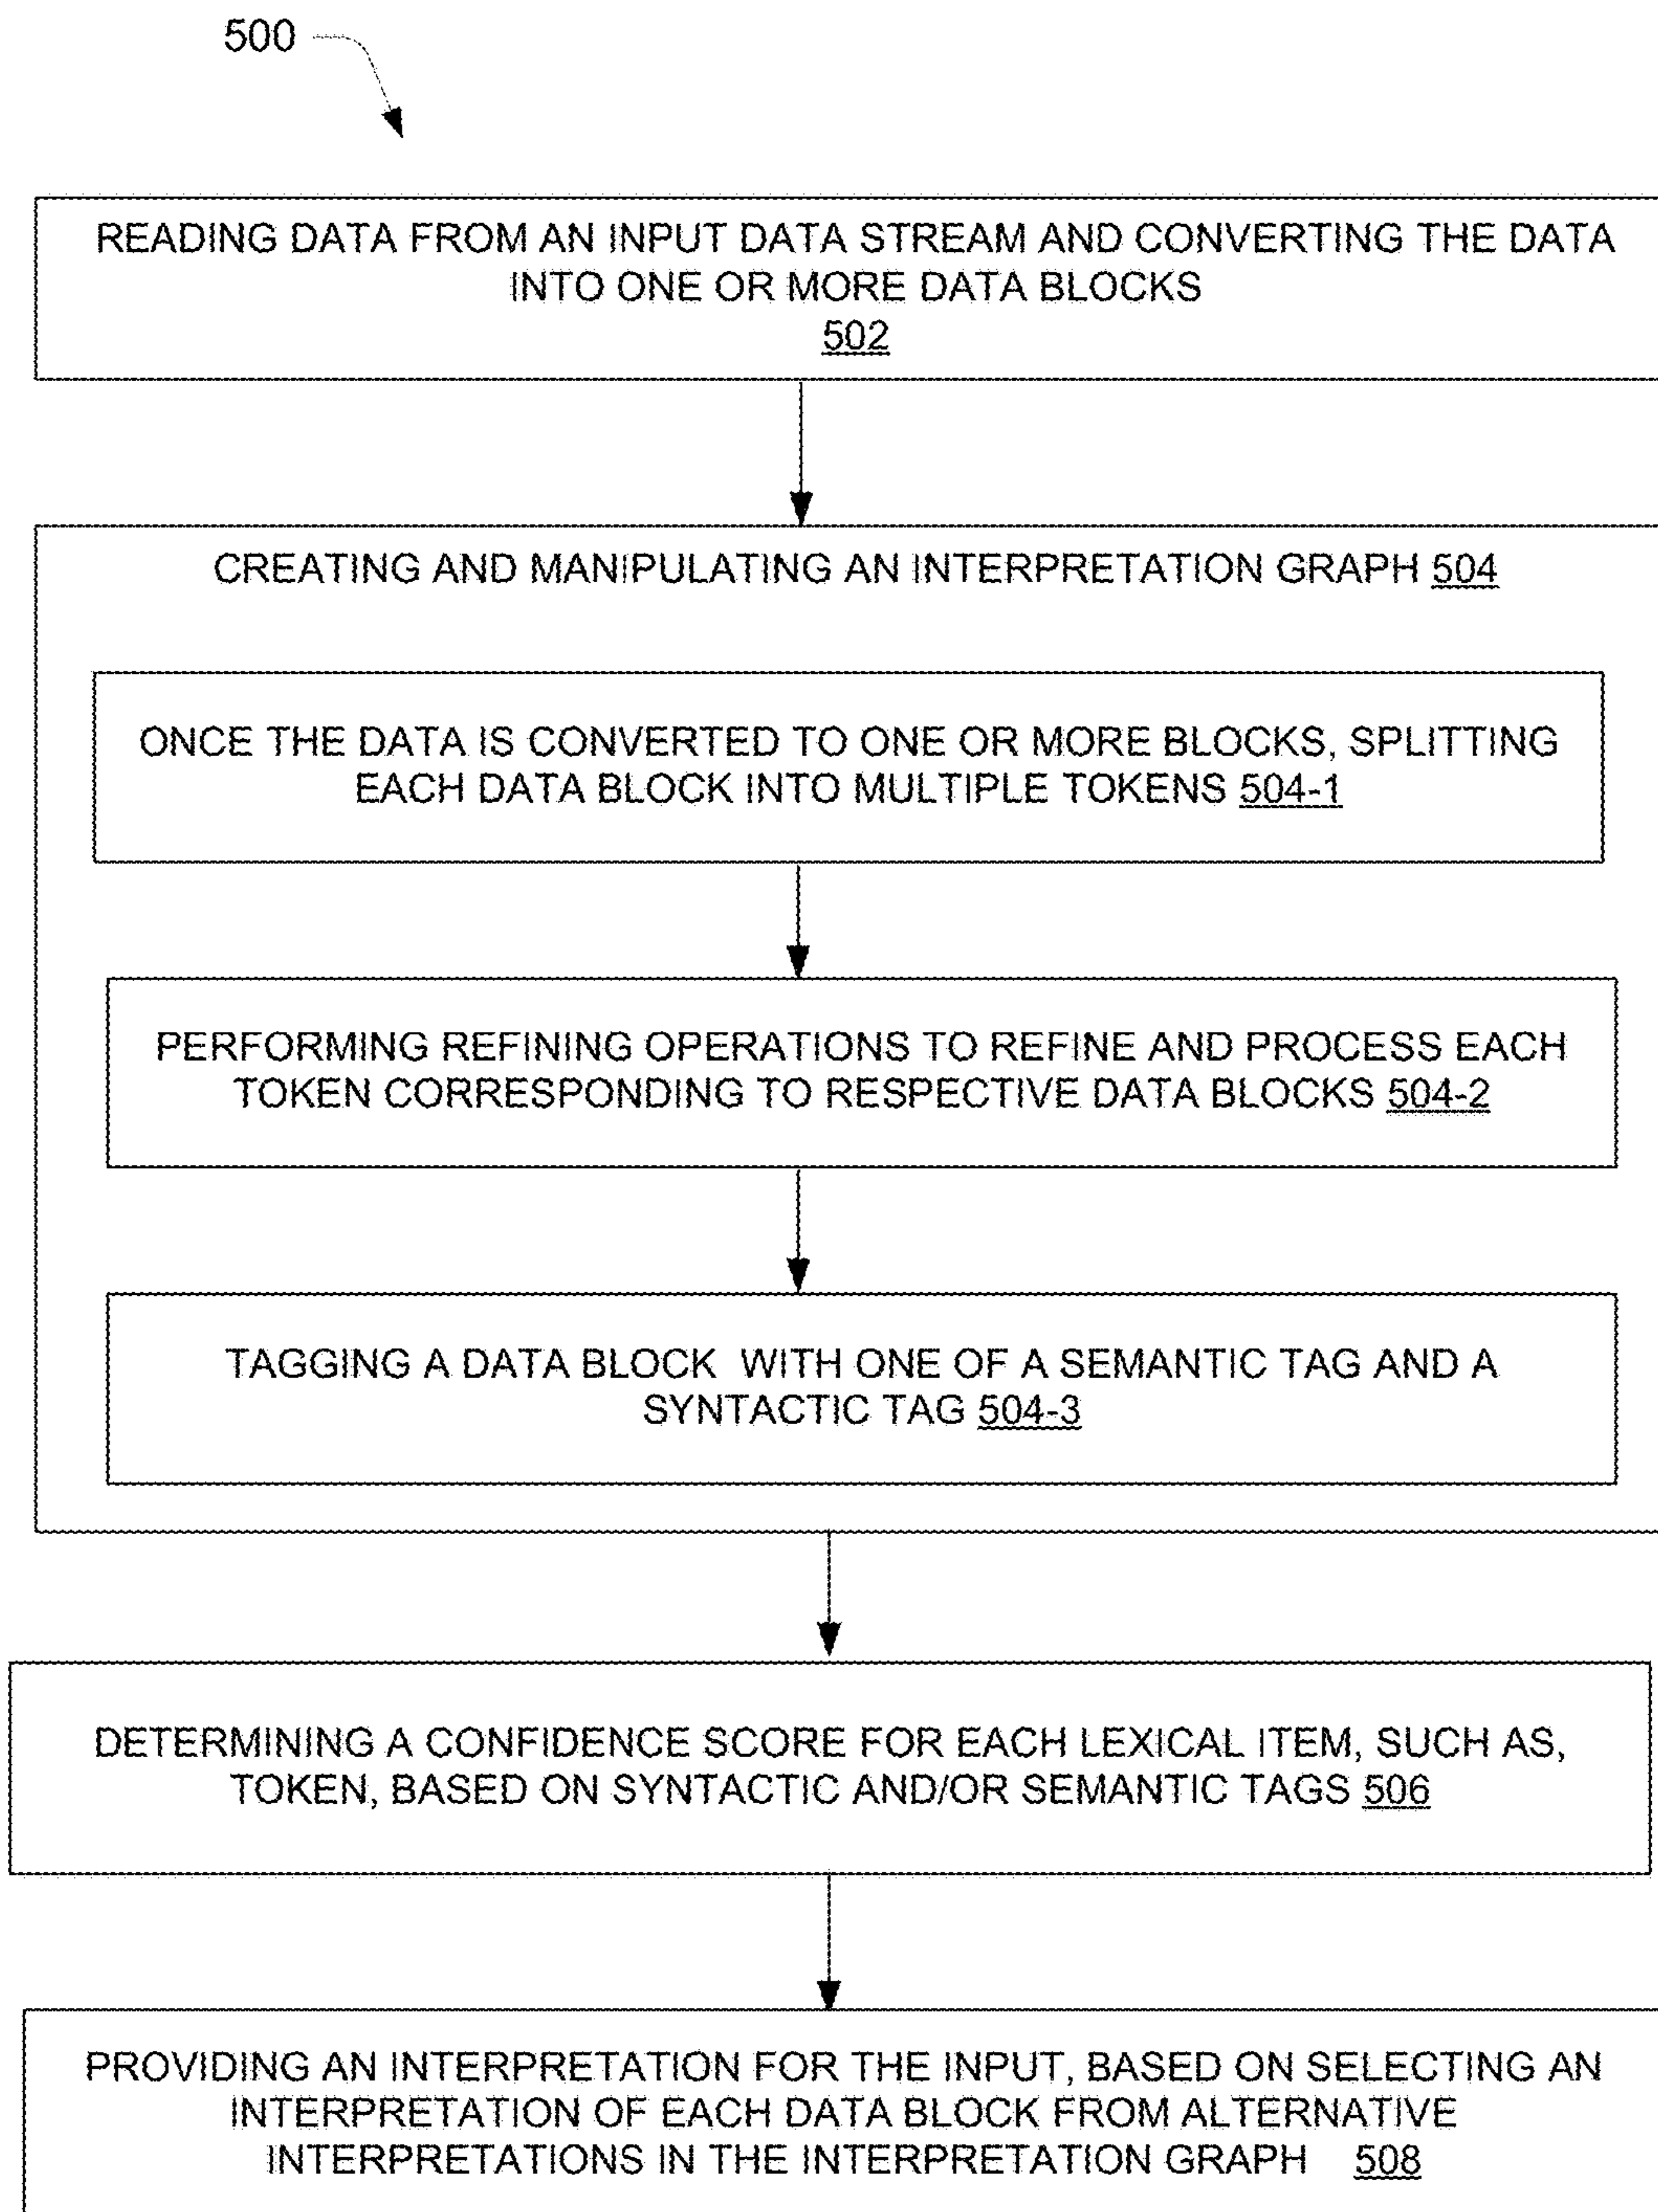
500

READING DATA FROM AN INPUT DATA STREAM AND CONVERTING THE DATA INTO ONE OR MORE DATA BLOCKS
502

CREATING AND MANIPULATING AN INTERPRETATION GRAPH 504

ONCE THE DATA IS CONVERTED TO ONE OR MORE BLOCKS, SPLITTING EACH DATA BLOCK INTO MULTIPLE TOKENS 504-1

PERFORMING REFINING OPERATIONS TO REFINE AND PROCESS EACH TOKEN CORRESPONDING TO RESPECTIVE DATA BLOCKS 504-2

TAGGING A DATA BLOCK WITH ONE OF A SEMANTIC TAG AND A SYNTACTIC TAG 504-3

DETERMINING A CONFIDENCE SCORE FOR EACH LEXICAL ITEM, SUCH AS, TOKEN, BASED ON SYNTACTIC AND/OR SEMANTIC TAGS 506

PROVIDING AN INTERPRETATION FOR THE INPUT, BASED ON SELECTING AN INTERPRETATION OF EACH DATA BLOCK FROM ALTERNATIVE INTERPRETATIONS IN THE INTERPRETATION GRAPH 508